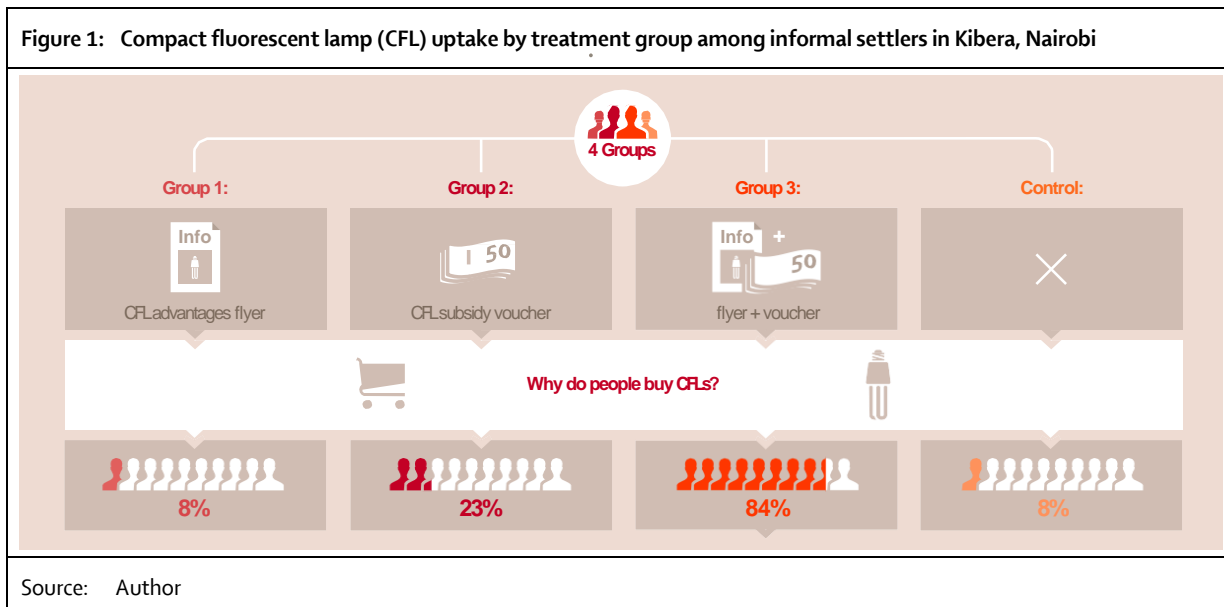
Figure 1: Compact fluorescent lamp (CFL) uptake by treatment group among informal settlers in Kibera, Nairobi

4 Groups

Group 1:

Info

CFL advantages flyer

Group 2:

50

CFL subsidy voucher

Group 3:

Info +

50

flyer + voucher

Control:

Why do people buy CFLs?

8%

23%

84%

8%

Source: Author